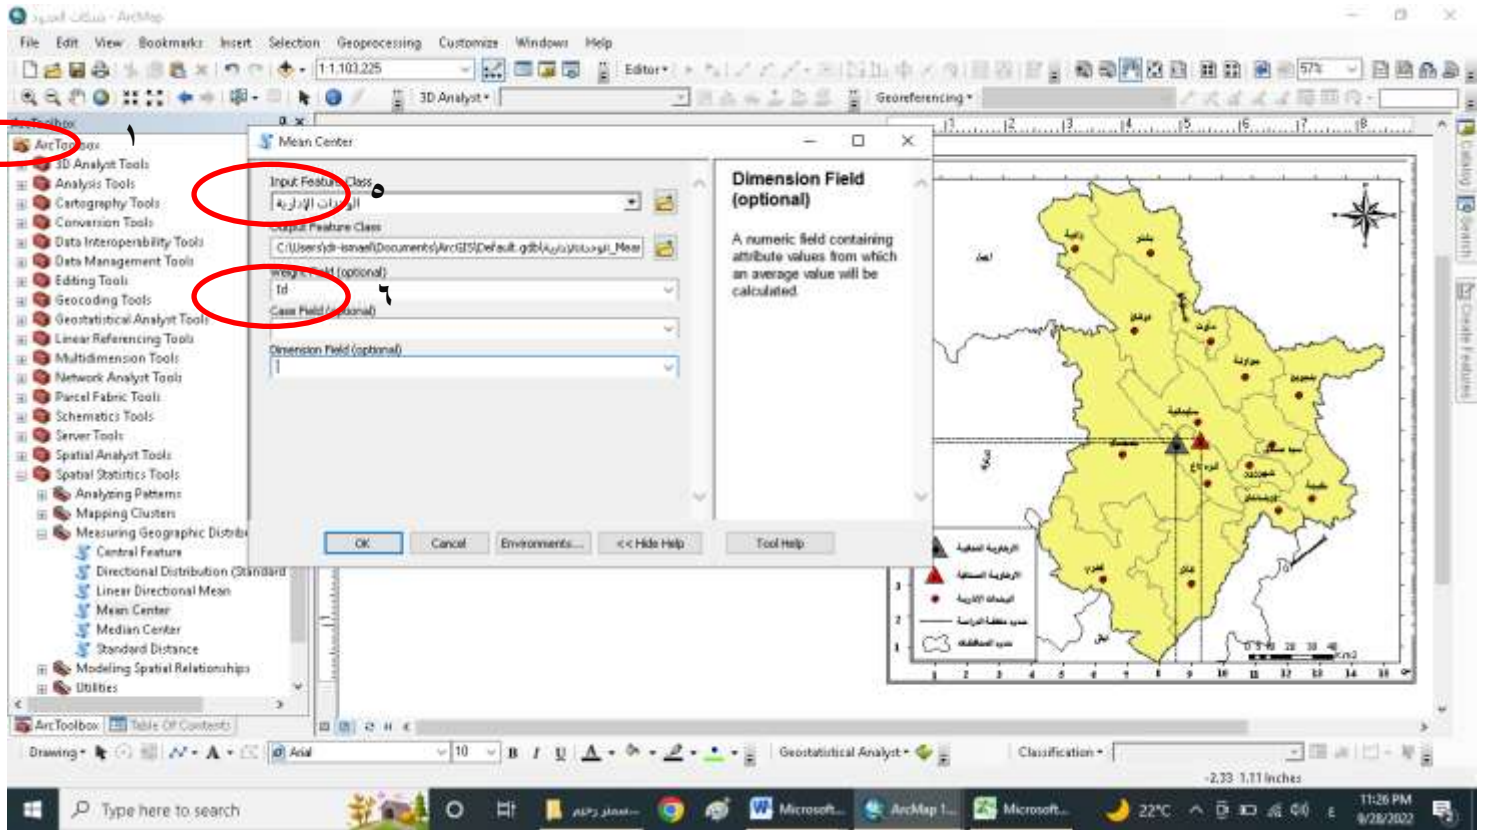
مسافات الحدود - ArcMap

File Edit View Bookmarks Insert Selection Geoprocessing Customize Windows Help

1:1,103,225

Editor▾

57%

3D Analyst▾

Georeferencing▾

ArcToolbox

١

ArcToolbox
3D Analyst Tools
Analysis Tools
Cartography Tools
Conversion Tools
Data Interoperability Tools
Data Management Tools
Editing Tools
Geocoding Tools
Geostatistical Analyst Tools
Linear Referencing Tools
Multidimension Tools
Network Analyst Tools
Parcel Fabric Tools
Schematics Tools
Server Tools
Spatial Analyst Tools
Spatial Statistics Tools
Analyzing Patterns
Mapping Clusters
Measuring Geographic Distrib
Central Feature
Directional Distribution (Standard
Linear Directional Mean
Mean Center
Median Center
Standard Distance
Modeling Spatial Relationships
Utilities

Mean Center

Input Feature Class
٥
الوحدات الإدارية
Output Feature Class
C:\Users\dr-ismael\Documents\ArcGIS\Default.gdb\الوحدات_الإدارية_Mean
Weight Field (optional)
٦
Id
Case Field (optional)
Dimension Field (optional)

OK Cancel Environments... << Hide Help Tool Help

Dimension Field (optional)

A numeric field containing attribute values from which an average value will be calculated.

الزهارية المكانية
الزهارية المستعلنة
الوحدات الإدارية
حدود منطقة الدراسة
حدود المحافظة

Km2

ArcToolbox Table Of Contents

Drawing▾ Arial 10 B I U A

Geostatistical Analyst▾

Classification▾

-2.33 1.11 Inches

Type here to search

Microsoft... ArcMap 1... Microsoft...

22°C

11:26 PM
9/28/2022